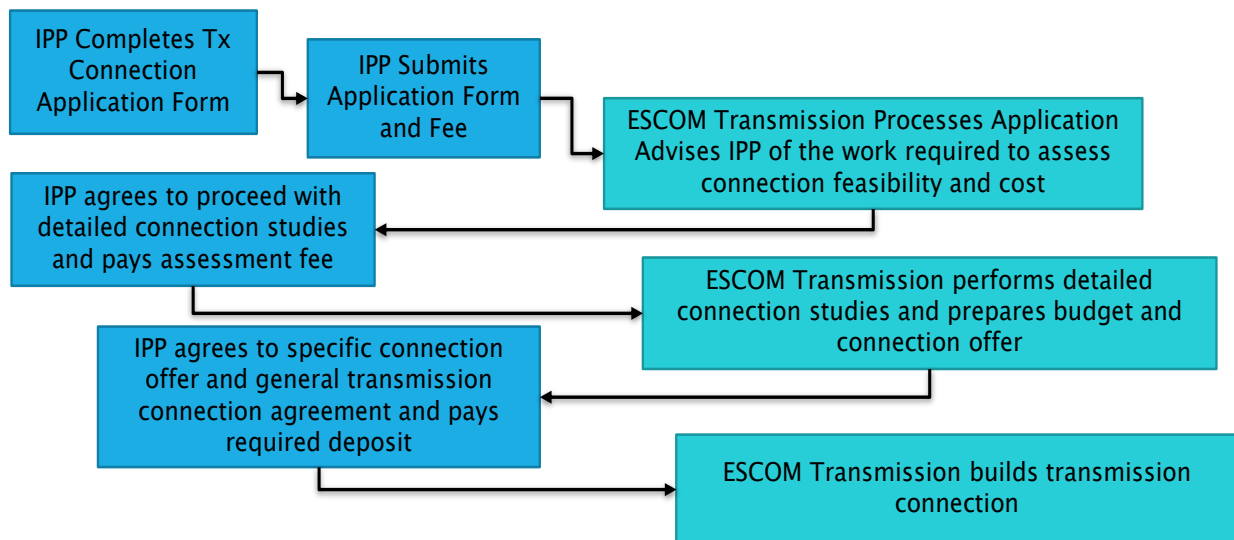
IPP Completes Tx Connection Application Form

IPP Submits Application Form and Fee

ESCOM Transmission Processes Application Advises IPP of the work required to assess connection feasibility and cost

IPP agrees to proceed with detailed connection studies and pays assessment fee

ESCOM Transmission performs detailed connection studies and prepares budget and connection offer

IPP agrees to specific connection offer and general transmission connection agreement and pays required deposit

ESCOM Transmission builds transmission connection